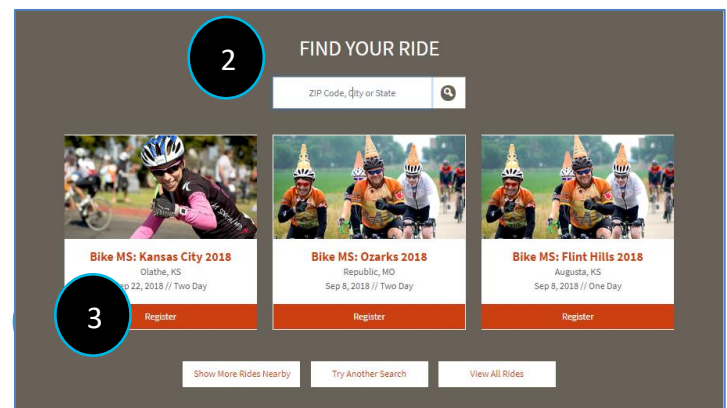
2

FIND YOUR RIDE

ZIP Code, City or State

Bike MS: Kansas City 2018
Olathe, KS
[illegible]ep 22, 2018 // Two Day

3

Register

Bike MS: Ozarks 2018
Republic, MO
Sep 8, 2018 // Two Day
Register

Bike MS: Flint Hills 2018
Augusta, KS
Sep 8, 2018 // One Day
Register

Show More Rides Nearby
Try Another Search
View All Rides